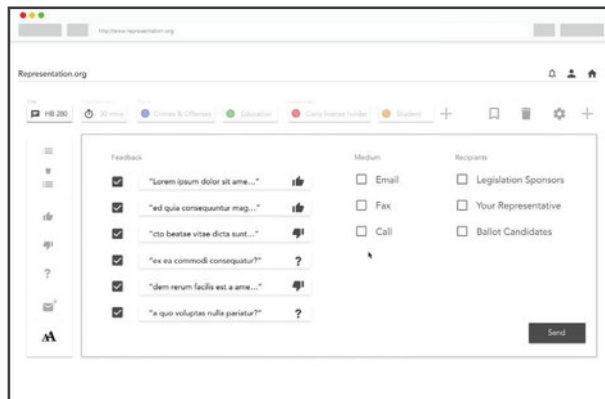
http://www.representation.org

Representation.org

HB 280 30 mins Crimes & Offenses Education Carry license holder Student

Feedback

"Lorem ipsum dolor sit ame..."

"ed quia consequuntur mag..."

"cto beatae vitae dicta sunt..."

"ex ea commodi consequatur?" ?

"dem rerum facilis est a ame..."

"a quo voluptas nulla pariatur?" ?

Medium

Email

Fax

Call

Recipients

Legislation Sponsors

Your Representative

Ballot Candidates

Send

?

AA